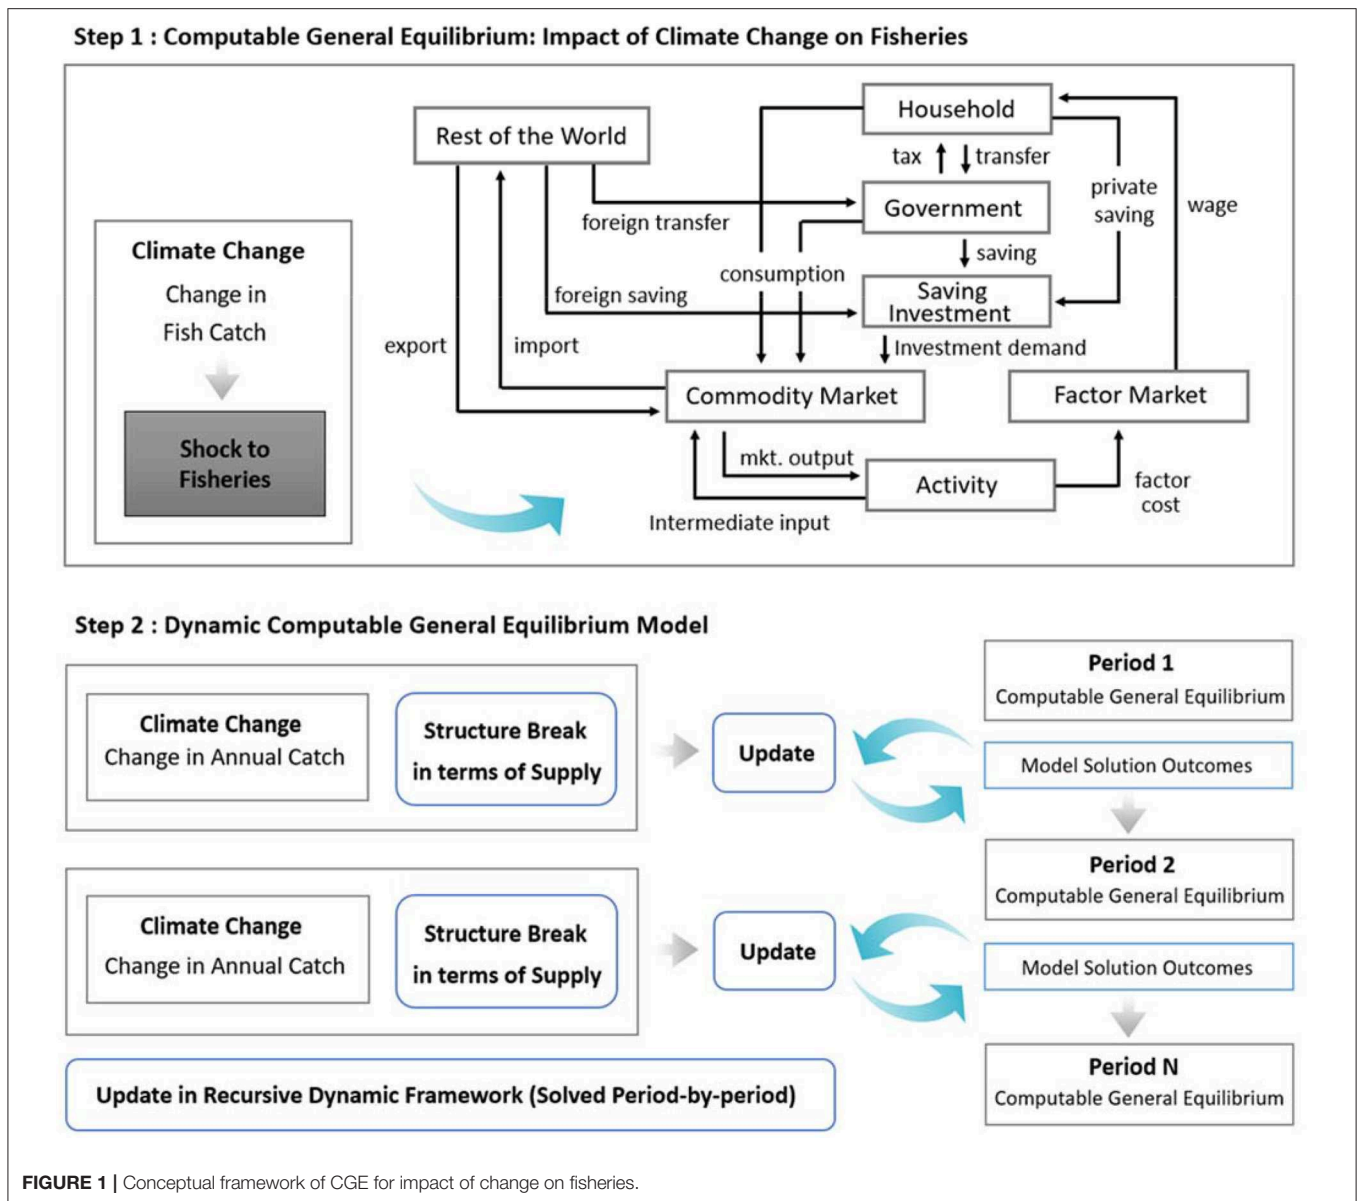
Step 1 : Computable General Equilibrium: Impact of Climate Change on Fisheries

Climate Change
Change in Fish Catch

Shock to Fisheries

Rest of the World

Household

tax

transfer

Government

foreign transfer

private saving

wage

saving

consumption

foreign saving

Saving Investment

export

import

Investment demand

Commodity Market

Factor Market

mkt. output

Activity

factor cost

Intermediate input

Step 2 : Dynamic Computable General Equilibrium Model

Climate Change
Change in Annual Catch

Structure Break in terms of Supply

Update

Period 1
Computable General Equilibrium

Model Solution Outcomes

Period 2
Computable General Equilibrium

Climate Change
Change in Annual Catch

Structure Break in terms of Supply

Update

Model Solution Outcomes

Period N
Computable General Equilibrium

Update in Recursive Dynamic Framework (Solved Period-by-period)

FIGURE 1 | Conceptual framework of CGE for impact of change on fisheries.